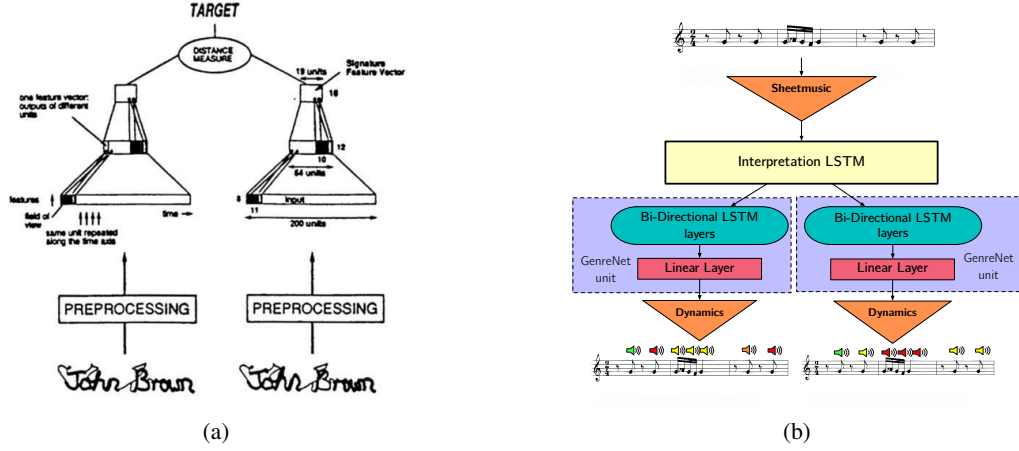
TARGET

DISTANCE MEASURE

19 units

Signature Feature Vector

16

one feature vector: outputs of different units

12

10

64 units

features

field of view

same unit repeated along the time axis

time →

8

11

Input

200 units

PREPROCESSING

PREPROCESSING

John Brown

John Brown

(a)

Sheetmusic

Interpretation LSTM

Bi-Directional LSTM layers

Bi-Directional LSTM layers

GenreNet unit

Linear Layer

Linear Layer

GenreNet unit

Dynamics

Dynamics

(b)